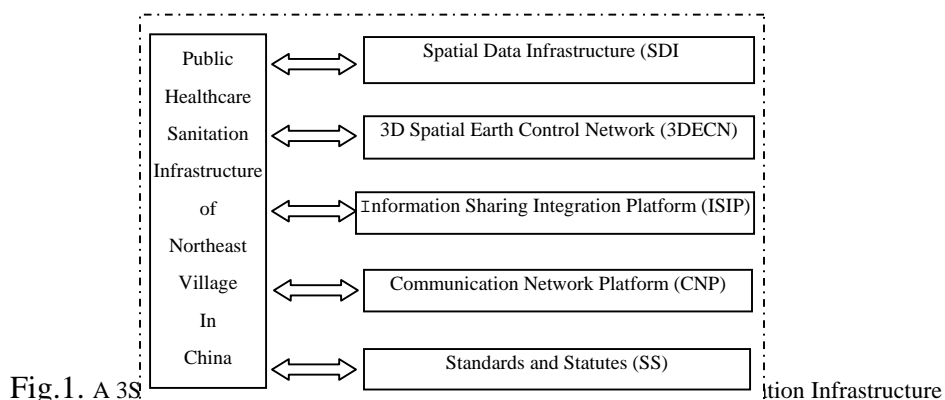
Public Healthcare Sanitation Infrastructure of Northeast Village In China

Spatial Data Infrastructure (SDI

3D Spatial Earth Control Network (3DECN)

Information Sharing Integration Platform (ISIP)

Communication Network Platform (CNP)

Standards and Statutes (SS)

Fig.1. A 3S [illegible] tion Infrastructure